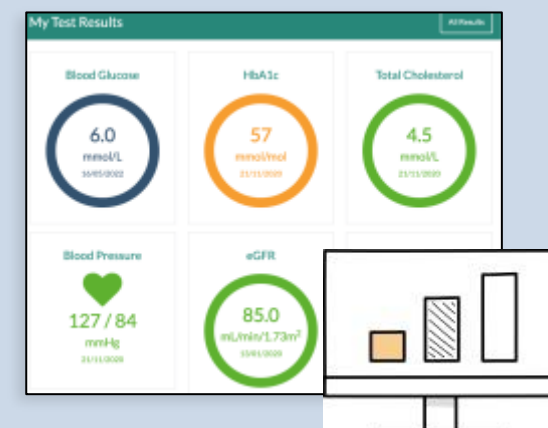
My Test Results

All Results

Blood Glucose

6.0

mmol/L

16/05/2022

HbA1c

57

mmol/mol

21/11/2020

Total Cholesterol

4.5

mmol/L

21/11/2020

Blood Pressure

127 / 84

mmHg

21/11/2020

eGFR

85.0

mL/min/1.73m$^2$

10/01/2020